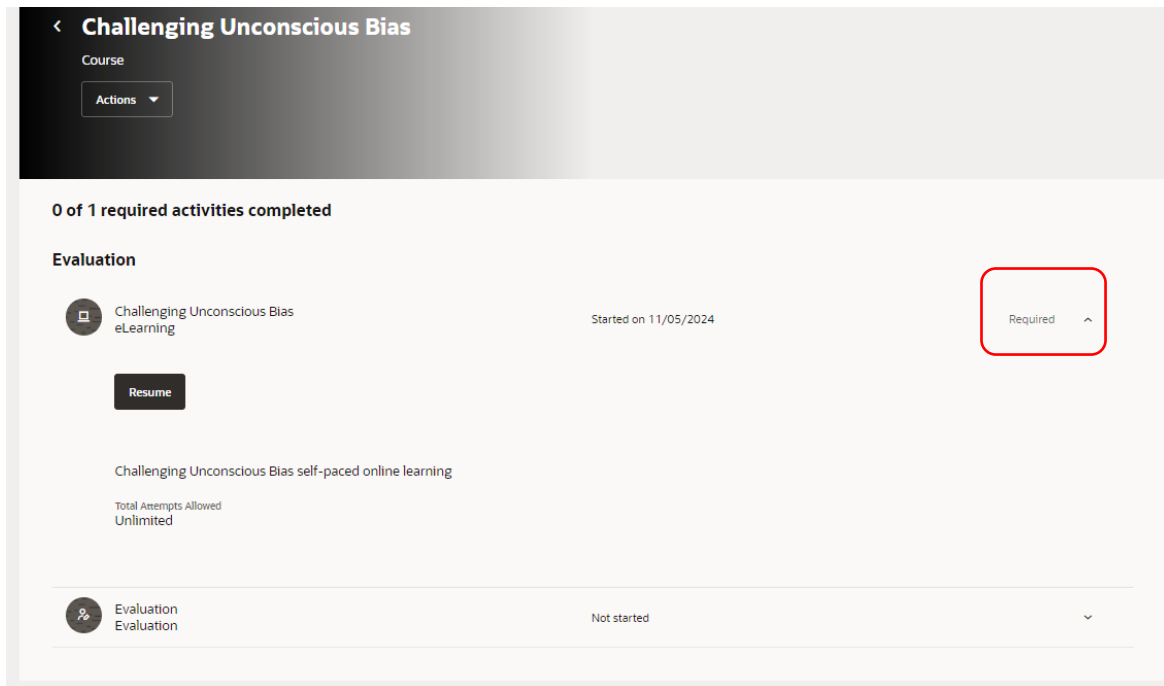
Challenging Unconscious Bias

Course

Actions

0 of 1 required activities completed

Evaluation

Challenging Unconscious Bias
eLearning

Started on 11/05/2024

Required

Resume

Challenging Unconscious Bias self-paced online learning

Total Attempts Allowed
Unlimited

Evaluation
Evaluation

Not started